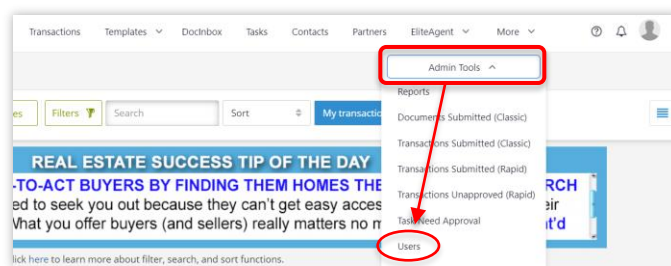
Transactions Templates DocInbox Tasks Contacts Partners EliteAgent More

Admin Tools

es Filters Search Sort My transactio

Reports
Documents Submitted (Classic)
Transactions Submitted (Classic)
Transactions Submitted (Rapid)
Transactions Unapproved (Rapid)
Tasks Need Approval
Users

REAL ESTATE SUCCESS TIP OF THE DAY
-TO-ACT BUYERS BY FINDING THEM HOMES THE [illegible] RCH
ed to seek you out because they can't get easy acces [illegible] eir
What you offer buyers (and sellers) really matters no m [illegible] t'd

lick here to learn more about filter, search, and sort functions.